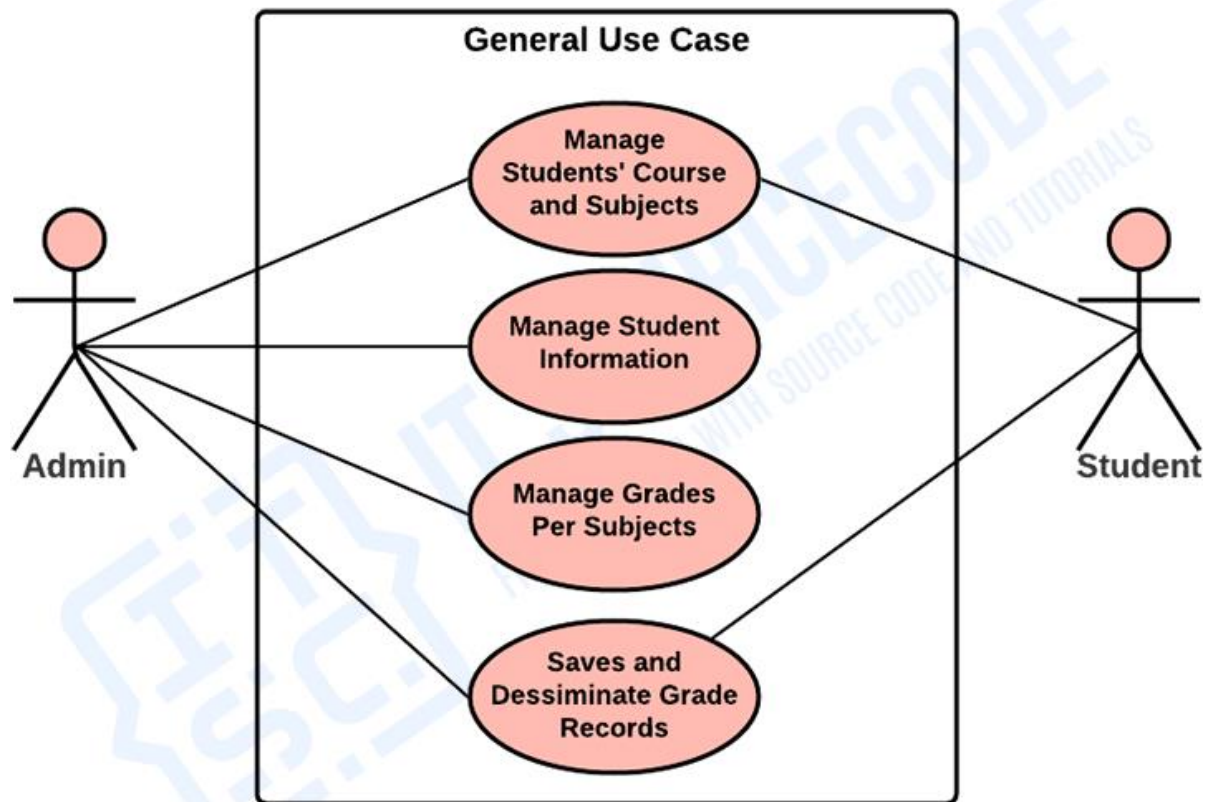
General Use Case

Manage Students' Course and Subjects

Manage Student Information

Manage Grades Per Subjects

Saves and Dessiminate Grade Records

Admin

Student

ITSOURCECODE

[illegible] WITH SOURCE CODE AND TUTORIALS